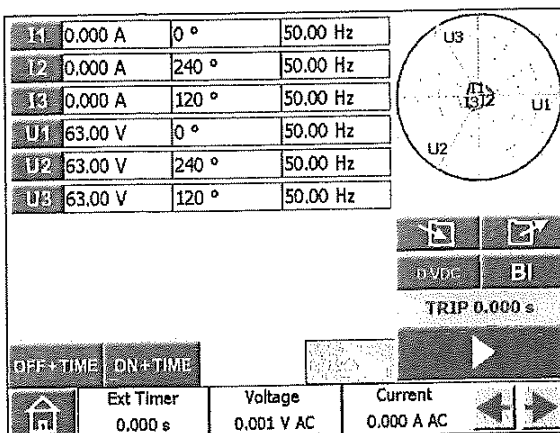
| | | | |
|---|---|---|---|
| I1 | 0,000 A | 0 ° | 50,00 Hz |
| I2 | 0,000 A | 240 ° | 50,00 Hz |
| I3 | 0,000 A | 120 ° | 50,00 Hz |
| U1 | 63,00 V | 0 ° | 50,00 Hz |
| U2 | 63,00 V | 240 ° | 50,00 Hz |
| U3 | 63,00 V | 120 ° | 50,00 Hz |

U3
I1
I3I2
U1
U2

0 VDC
BI
TRIP 0,000 s

OFF+TIME
ON+TIME

| Ext Timer | Voltage | Current |
|---|---|---|
| 0,000 s | 0,001 V AC | 0,000 A AC |